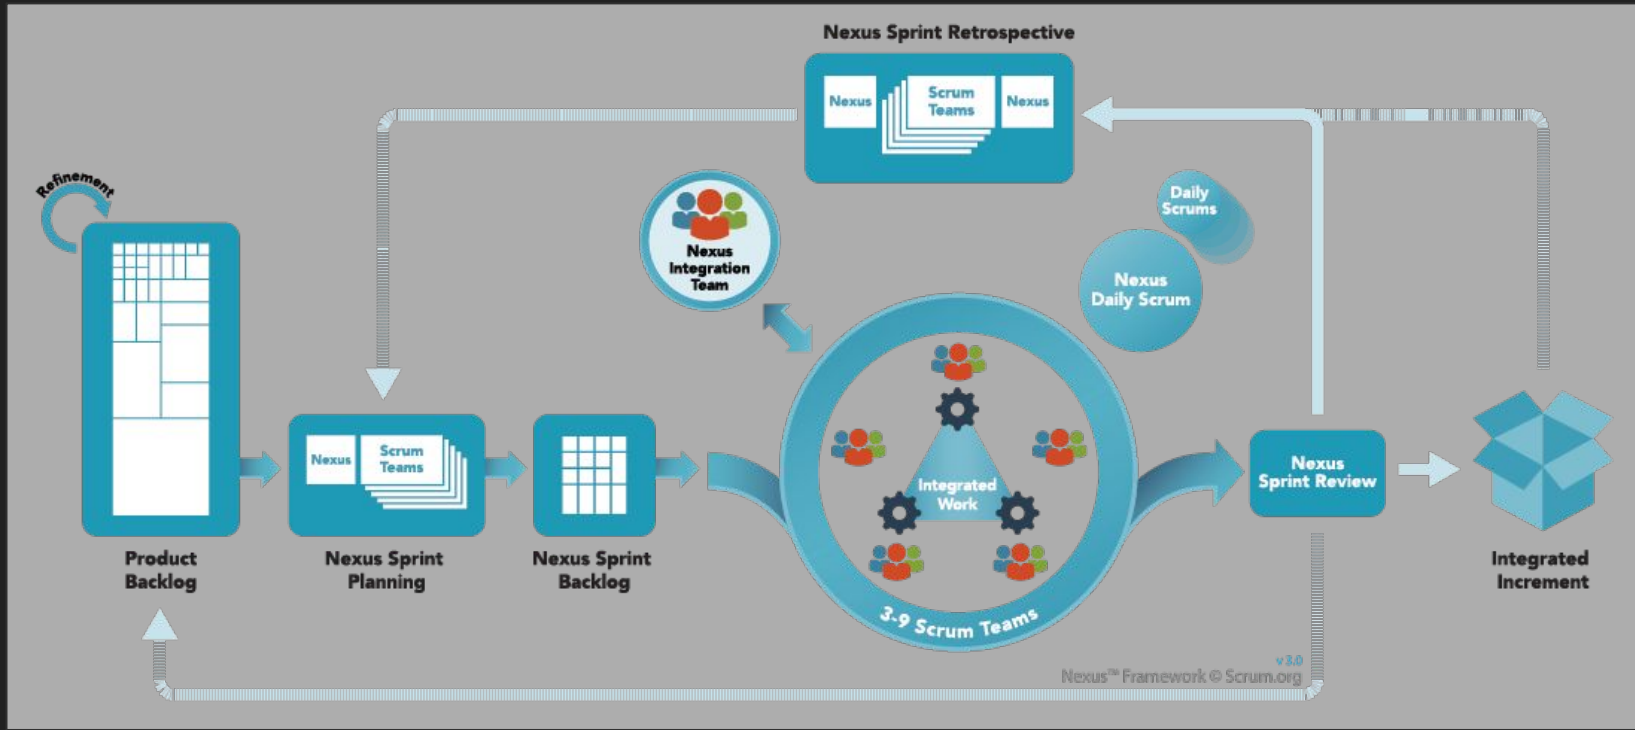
Nexus Sprint Retrospective

Nexus

Scrum Teams

Nexus

Refinement

Nexus Integration Team

Daily Scrums

Nexus Daily Scrum

Product Backlog

Nexus

Scrum Teams

Nexus Sprint Planning

Nexus Sprint Backlog

Integrated Work

3-9 Scrum Teams

Nexus Sprint Review

Integrated Increment

v 3.0

Nexus™ Framework © Scrum.org